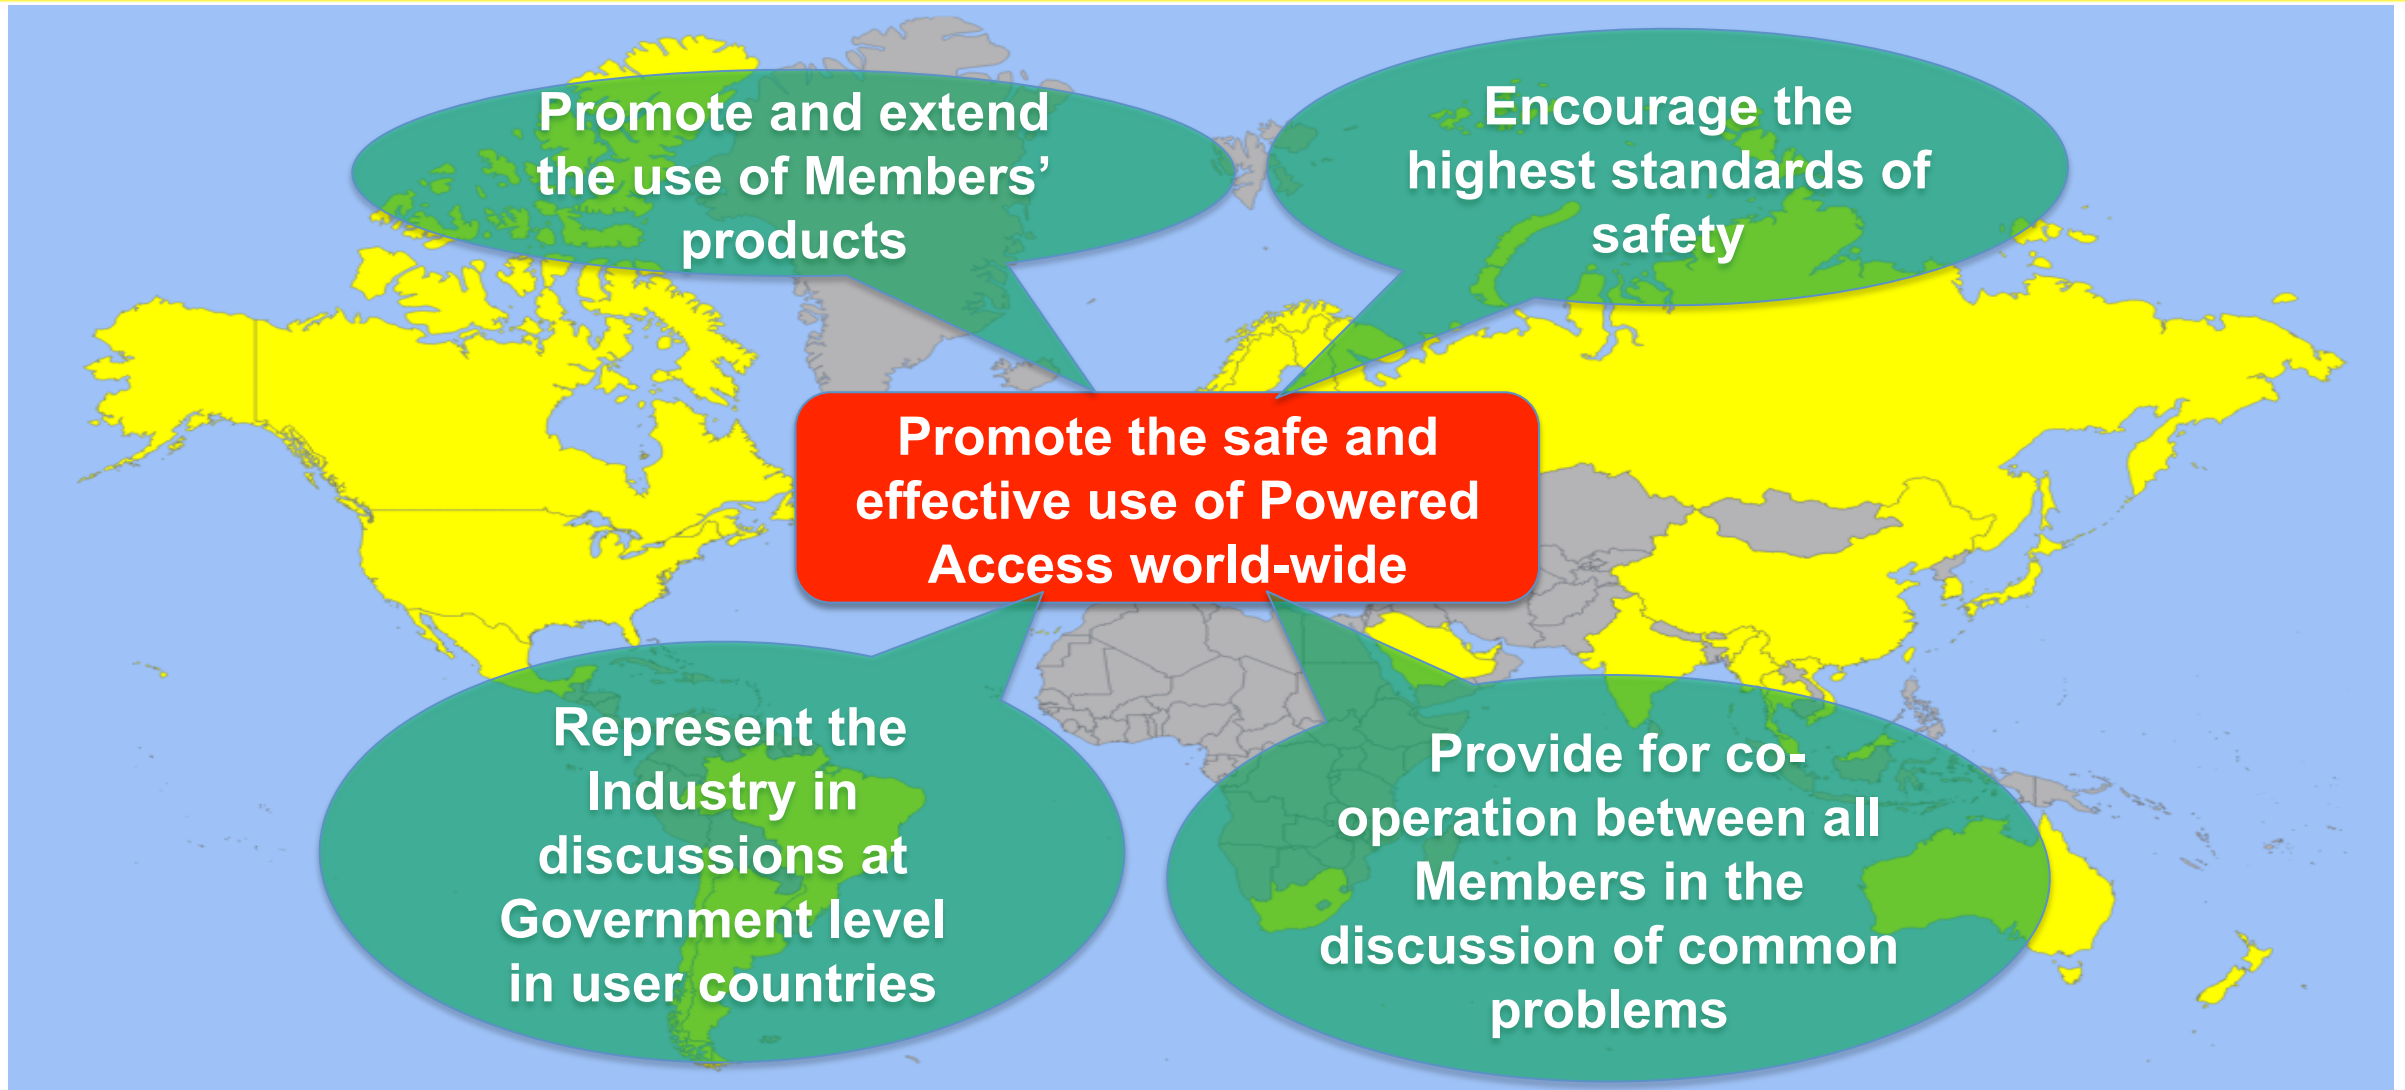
Promote and extend the use of Members' products

Encourage the highest standards of safety

Promote the safe and effective use of Powered Access world-wide

Represent the Industry in discussions at Government level in user countries

Provide for co-operation between all Members in the discussion of common problems